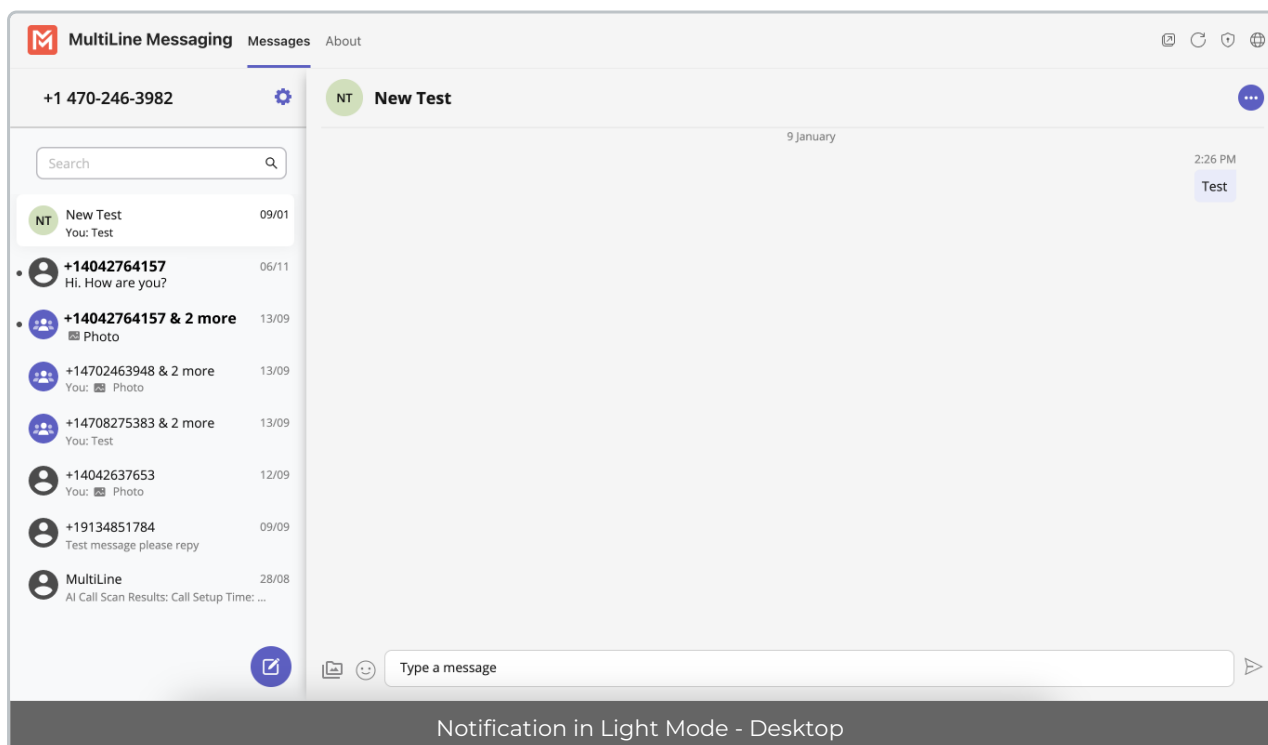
MultiLine Messaging Messages About

+1 470-246-3982

Search

NT New Test 09/01
You: Test

+14042764157 06/11
Hi. How are you?

+14042764157 & 2 more 13/09
Photo

+14702463948 & 2 more 13/09
You: Photo

+14708275383 & 2 more 13/09
You: Test

+14042637653 12/09
You: Photo

+19134851784 09/09
Test message please repy

MultiLine 28/08
AI Call Scan Results: Call Setup Time: ...

NT New Test

9 January

2:26 PM
Test

Type a message

Notification in Light Mode - Desktop